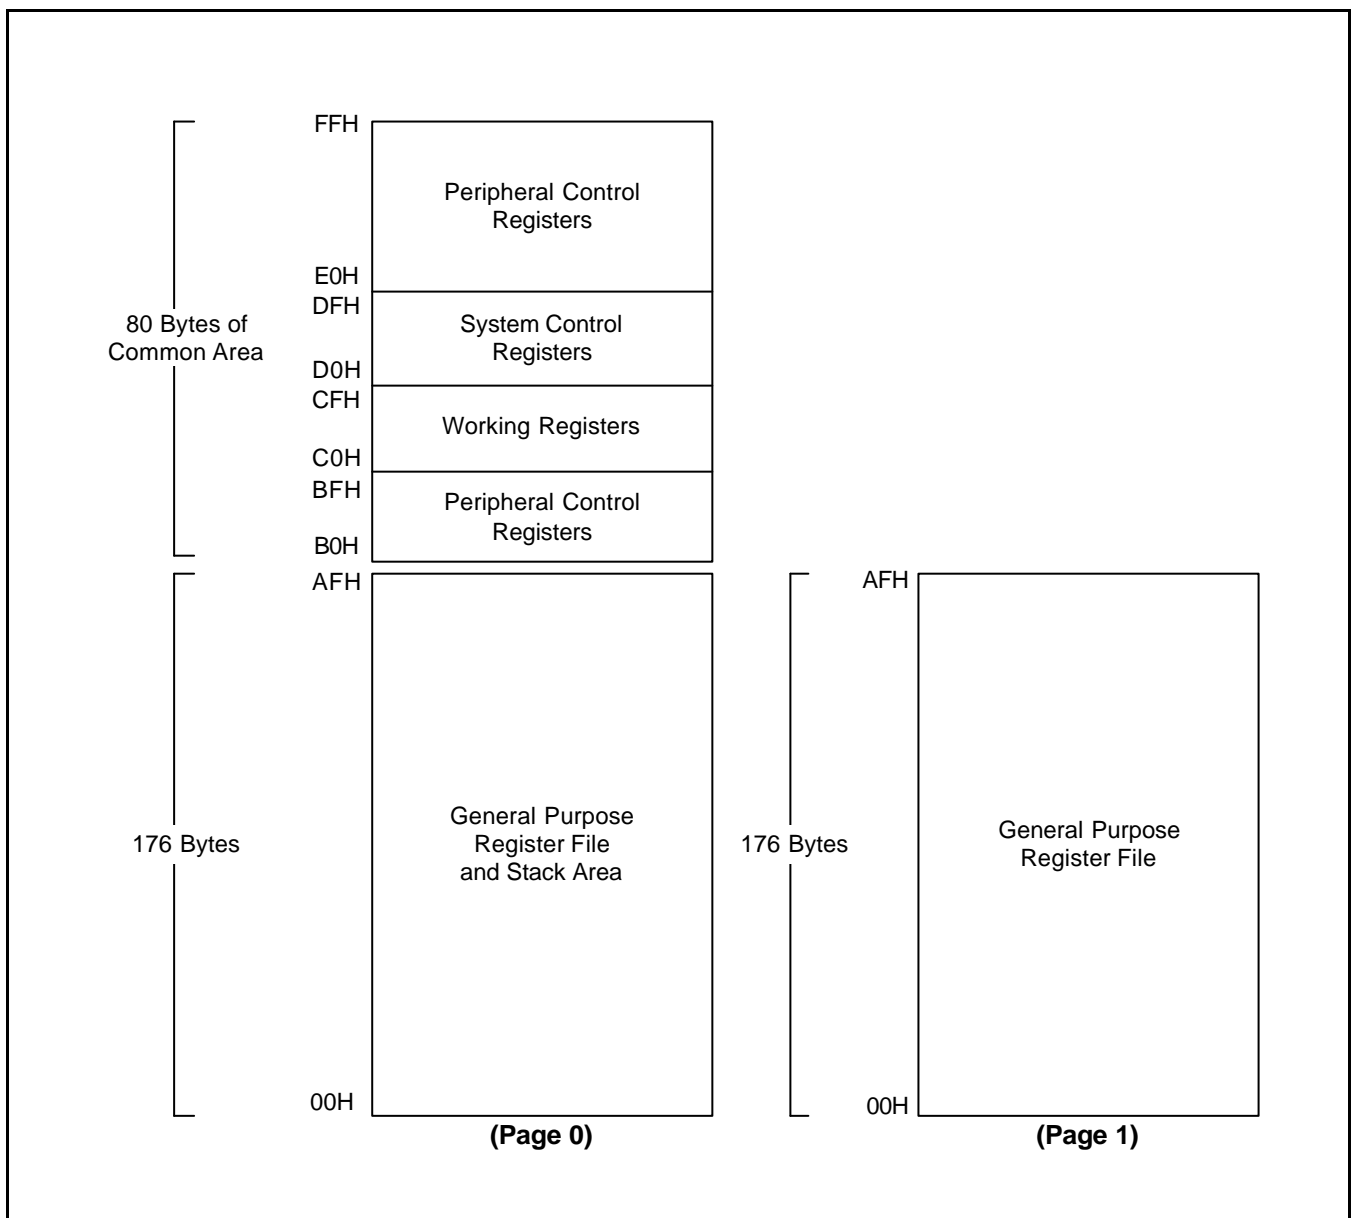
80 Bytes of Common Area

FFH

Peripheral Control Registers

E0H

DFH

System Control Registers

D0H

CFH

Working Registers

C0H

BFH

Peripheral Control Registers

B0H

176 Bytes

AFH

General Purpose Register File and Stack Area

00H

(Page 0)

176 Bytes

AFH

General Purpose Register File

00H

(Page 1)